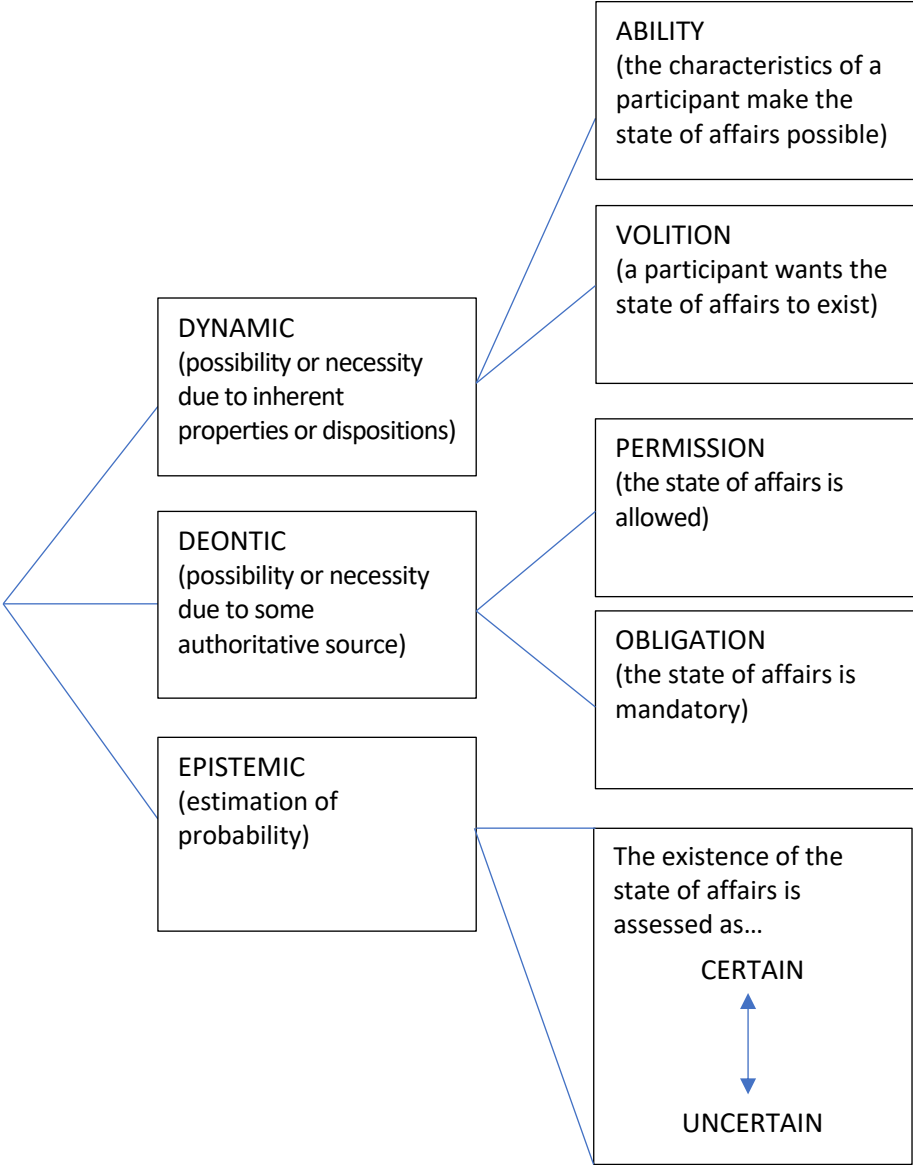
DYNAMIC
(possibility or necessity due to inherent properties or dispositions)

ABILITY
(the characteristics of a participant make the state of affairs possible)

VOLITION
(a participant wants the state of affairs to exist)

DEONTIC
(possibility or necessity due to some authoritative source)

PERMISSION
(the state of affairs is allowed)

OBLIGATION
(the state of affairs is mandatory)

EPISTEMIC
(estimation of probability)

The existence of the state of affairs is assessed as…

CERTAIN

UNCERTAIN